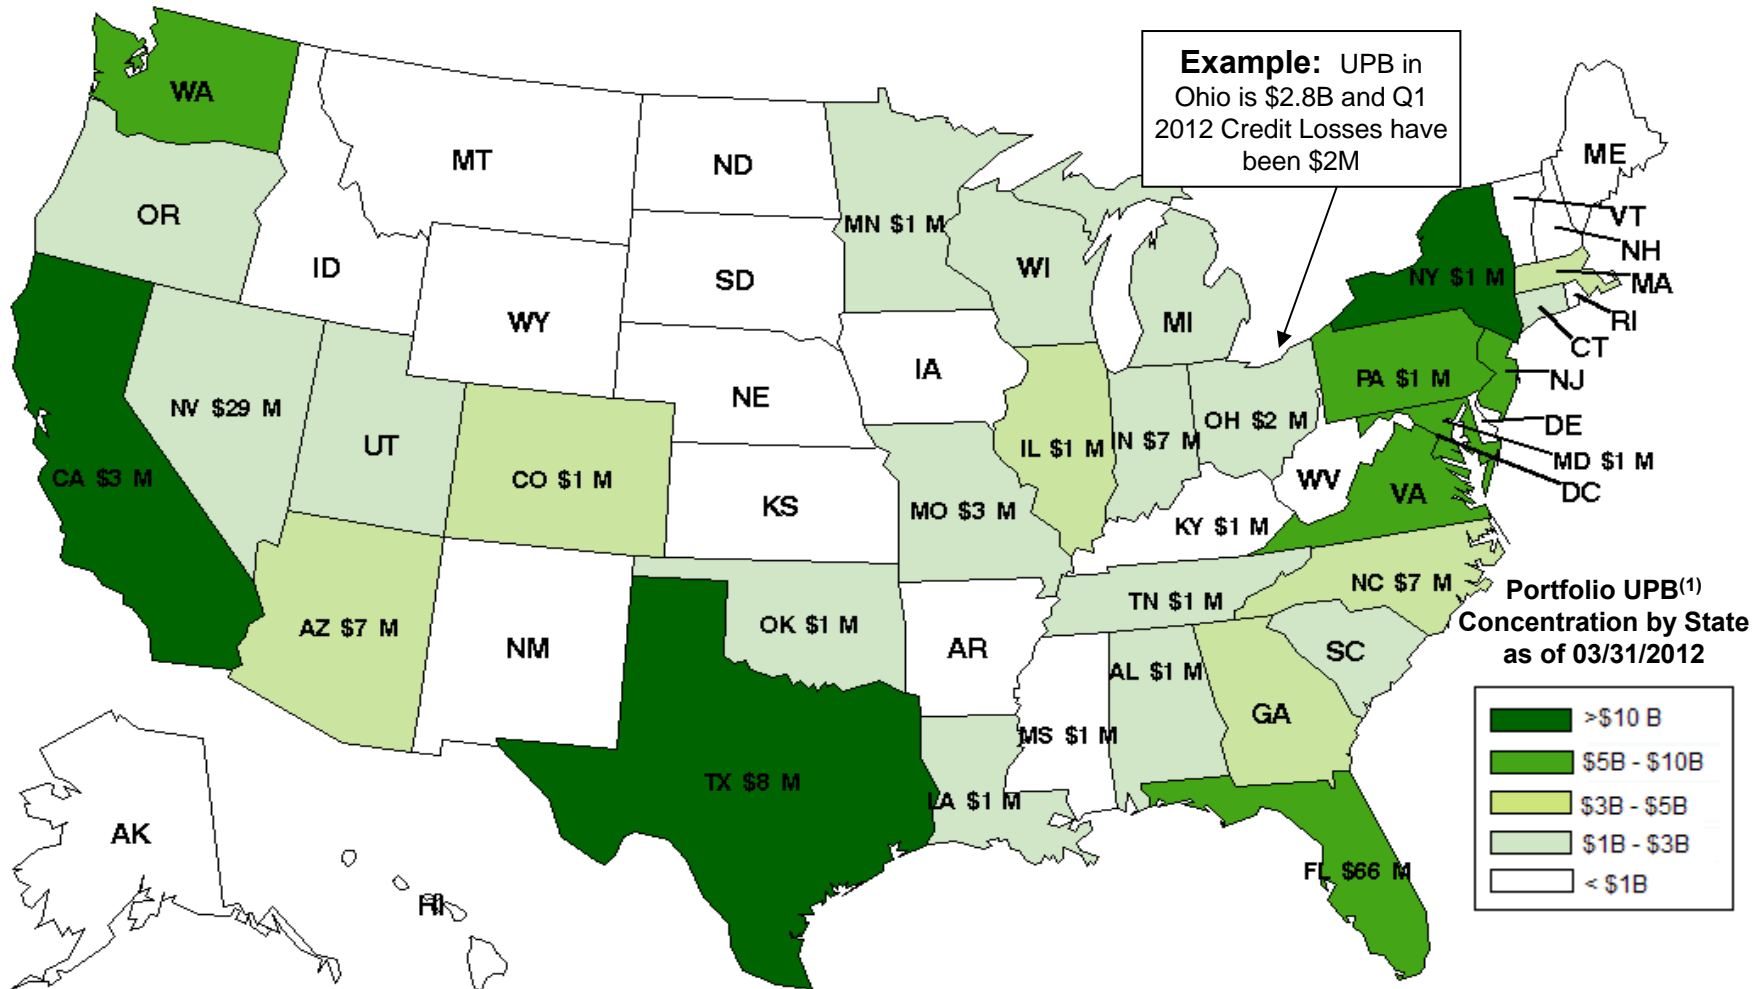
Example: UPB in Ohio is $2.8B and Q1 2012 Credit Losses have been $2M

WA
OR
MT
ND
ID
MN $1 M
SD
WY
WI
MI
NY $1 M
ME
VT
NH
MA
RI
CT
NJ
DE
MD $1 M
DC
PA $1 M
IA
NE
NV $29 M
UT
CO $1 M
IL $1 M
IN $7 M
OH $2 M
WV
VA
CA $3 M
KS
MO $3 M
KY $1 M
NC $7 M
TN $1 M
AZ $7 M
NM
OK $1 M
AR
SC
AL $1 M
GA
MS $1 M
TX $8 M
LA $1 M
FL $66 M
AK
HI

Portfolio UPB$^{(1)}$ Concentration by State as of 03/31/2012

>$10 B
$5B - $10B
$3B - $5B
$1B - $3B
< $1B